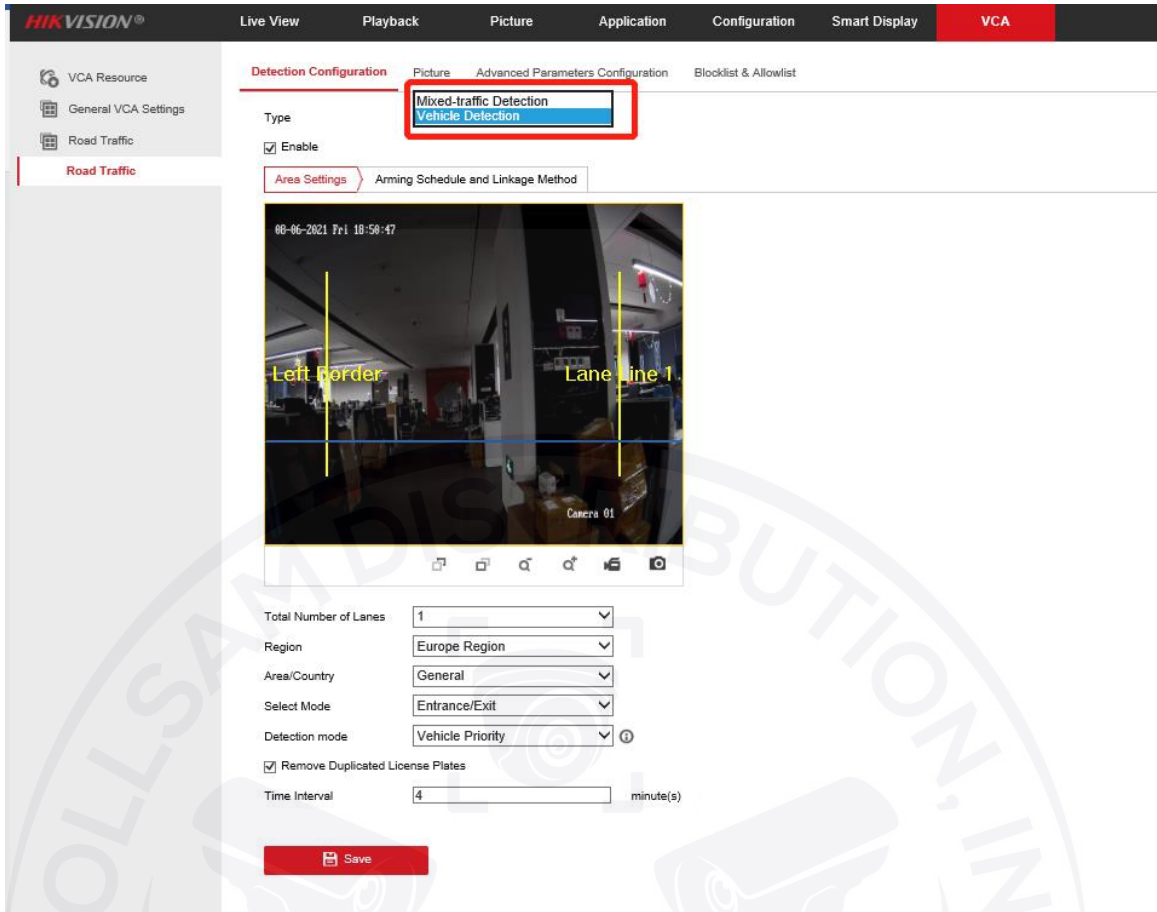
HIKVISION®

Live View
Playback
Picture
Application
Configuration
Smart Display
VCA

VCA Resource
General VCA Settings
Road Traffic
Road Traffic

Detection Configuration
Picture
Advanced Parameters Configuration
Blocklist & Allowlist

Mixed-traffic Detection
Vehicle Detection

Type

☑ Enable

Area Settings
Arming Schedule and Linkage Method

08-06-2021 Fri 18:50:47

Left Border
Lane Line 1

Camera 01

Total Number of Lanes 1
Region Europe Region
Area/Country General
Select Mode Entrance/Exit
Detection mode Vehicle Priority

☑ Remove Duplicated License Plates

Time Interval 4 minute(s)

Save

OLLSAM DISTRIBUTION, IN